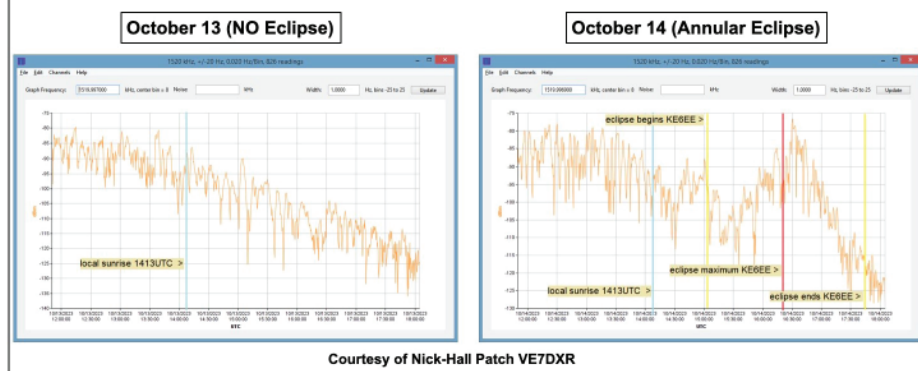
October 13 (NO Eclipse)

1520 kHz, +/-20 Hz, 0.020 Hz/Bin, 826 readings

File Edit Channels Help

Graph Frequency: 1519.997000 kHz, center bin = 0 Noise: kHz Width: 1.0000 Hz, bins -25 to 25 Update

-75
-80
-85
-90
-95
-100
-105
-110
-115
-120
-125
-130
-135
-140

local sunrise 1413UTC >

UTC

October 14 (Annular Eclipse)

1520 kHz, +/-20 Hz, 0.020 Hz/Bin, 826 readings

File Edit Channels Help

Graph Frequency: 1519.998000 kHz, center bin = 0 Noise: kHz Width: 1.0000 Hz, bins -25 to 25 Update

-75
-80
-85
-90
-95
-100
-105
-110
-115
-120
-125
-130

eclipse begins KE6EE >

eclipse maximum KE6EE >

local sunrise 1413UTC >

eclipse ends KE6EE >

UTC

Courtesy of Nick-Hall Patch VE7DXR